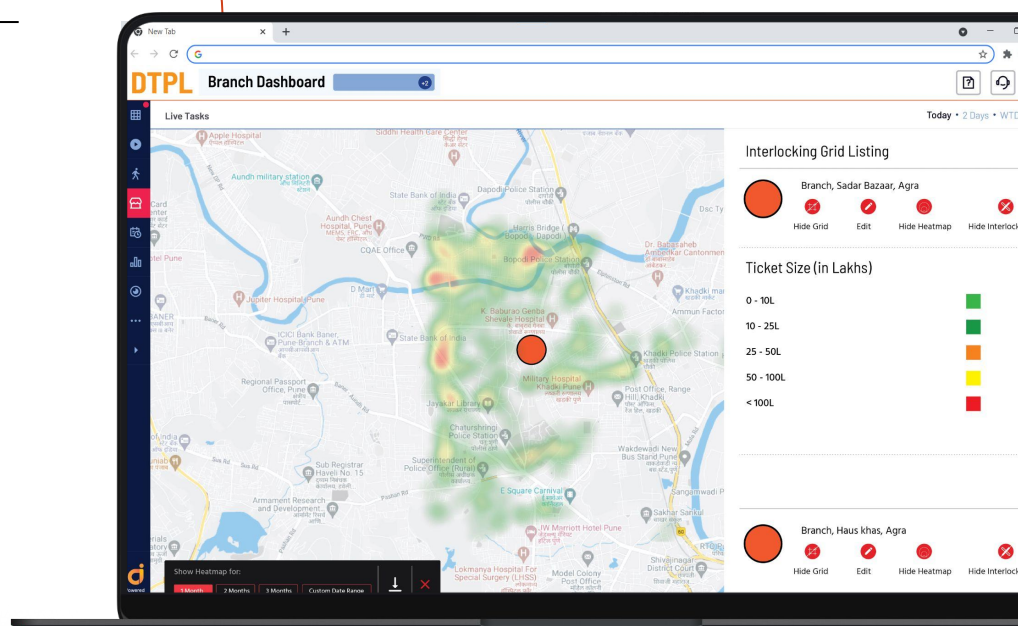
New Tab
×
+
G
DTPL
Branch Dashboard
+2
Live Tasks
Today • 2 Days • WTD
Interlocking Grid Listing
Branch, Sadar Bazaar, Agra
Hide Grid
Edit
Hide Heatmap
Hide Interlock
Ticket Size (in Lakhs)
0 - 10L
10 - 25L
25 - 50L
50 - 100L
< 100L
Branch, Haus khas, Agra
Hide Grid
Edit
Hide Heatmap
Hide Interlock
Apple Hospital
Siddhi Health Care Center
Aundh military station
State Bank of India
Dapodi Police Station
Card
Aundh Chest Hospital, Pune
CQAE Office
Harris Bridge
Bopodi Police Station
Dr. Babasaheb Ambedkar Cantonment
Khadki
Ammun Factor
Jupiter Hospital Pune
D Mart
K. Baburao Genba Shewale Hospital
ICICI Bank Baner Pune-Branch & ATM
State Bank of India
Khadki Police Station
Regional Passport Office, Pune
Military Hospital Khadki Pune
Post Office, Range Hill, Khadki
Jayakar Library
Chatushringi Police Station
Superintendent of Police Office (Rural)
Sub Registrar Haveli No 15
Wakdewadi New Bus Stand Pune
Armament Research and Development
E Square Carnival
Sangamwadi P
Sakhar Sankul
JW Marriott Hotel Pune
Lokmanya Hospital For Special Surgery (LHSS)
Model Colony Post Office
Shivajinagar District Court
Show Heatmap for:
1 Month
2 Months
3 Months
Custom Date Range
Powered